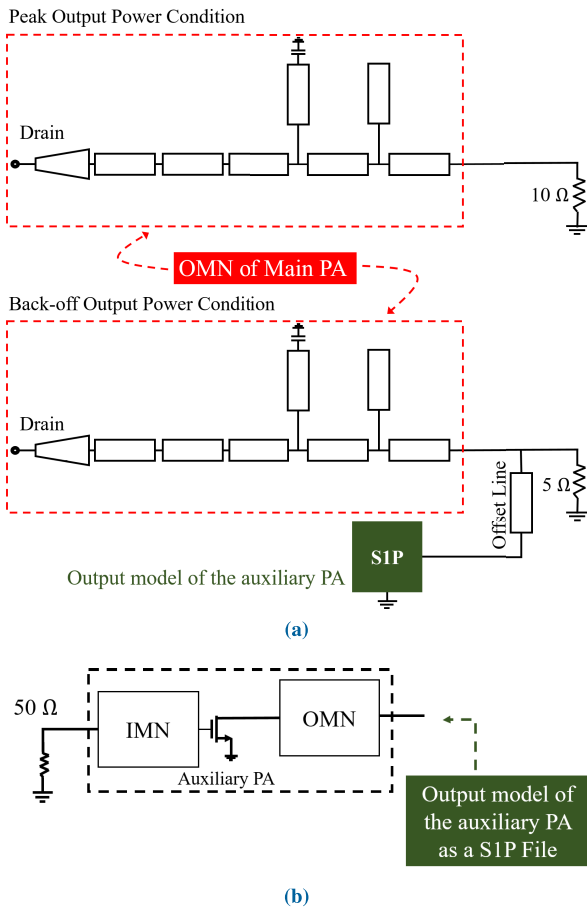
Peak Output Power Condition

Drain

10 Ω

OMN of Main PA

Back-off Output Power Condition

Drain

5 Ω

Offset Line

S1P

Output model of the auxiliary PA

(a)

50 Ω

IMN

OMN

Auxiliary PA

Output model of the auxiliary PA as a S1P File

(b)